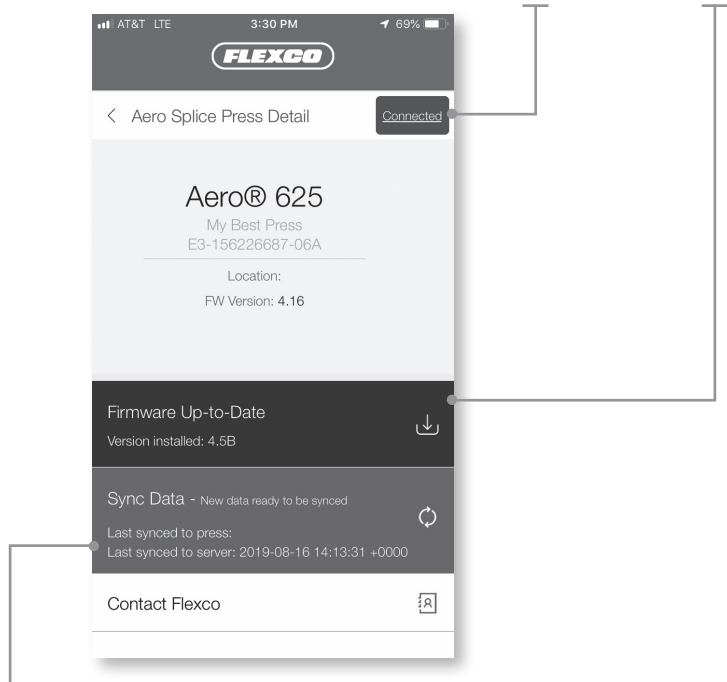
AT&T LTE 3:30 PM 69%

FLEXCO

< Aero Splice Press Detail

Connected

Aero® 625

My Best Press

E3-156226687-06A

Location:

FW Version: 4.16

Firmware Up-to-Date

Version installed: 4.5B

Sync Data - New data ready to be synced

Last synced to press:

Last synced to server: 2019-08-16 14:13:31 +0000

Contact Flexco